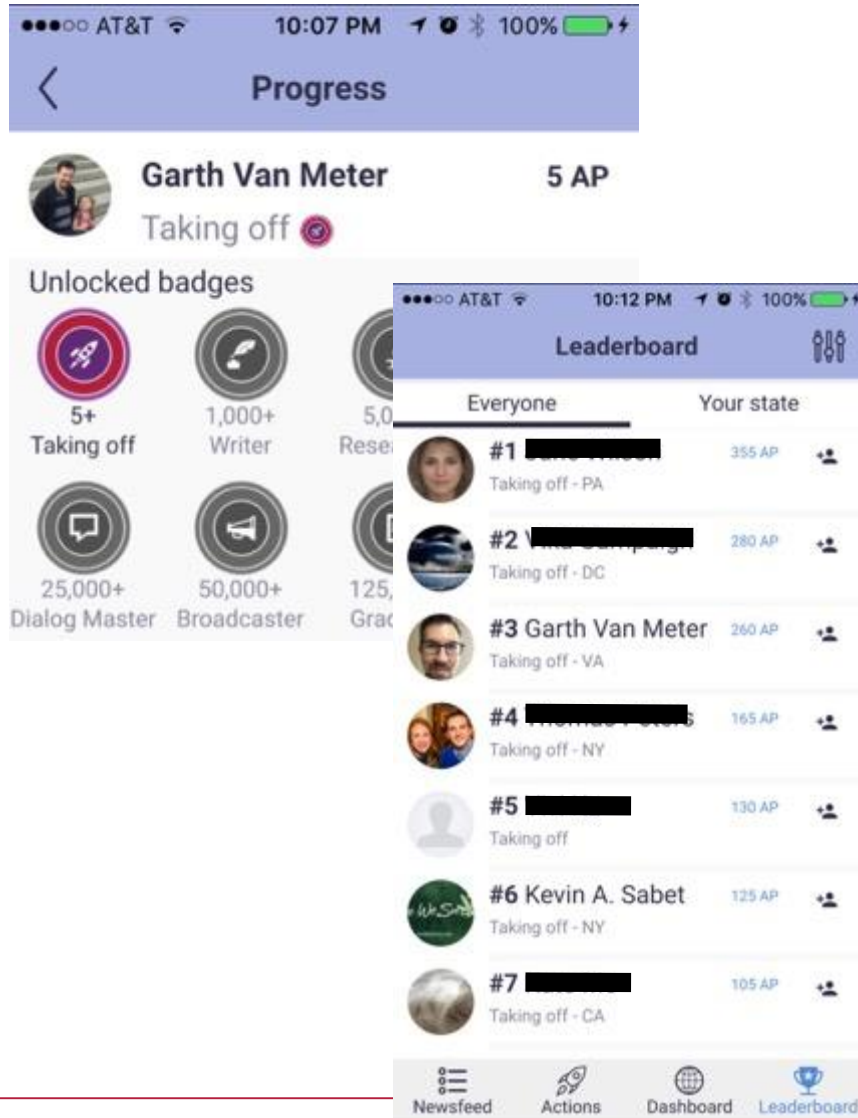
●●●○○ AT&T 10:07 PM 100%

Progress

Garth Van Meter 5 AP

Taking off

Unlocked badges

5+
Taking off

1,000+
Writer

5,0
Rese

25,000+
Dialog Master

50,000+
Broadcaster

125,
Grac

●●●○○ AT&T 10:12 PM 100%

Leaderboard

Everyone

Your state

#1 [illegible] 355 AP
Taking off - PA

#2 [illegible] 280 AP
Taking off - DC

#3 Garth Van Meter 260 AP
Taking off - VA

#4 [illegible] 165 AP
Taking off - NY

#5 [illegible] 130 AP
Taking off

#6 Kevin A. Sabet 125 AP
Taking off - NY

#7 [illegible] 105 AP
Taking off - CA

Newsfeed Actions Dashboard Leaderboard